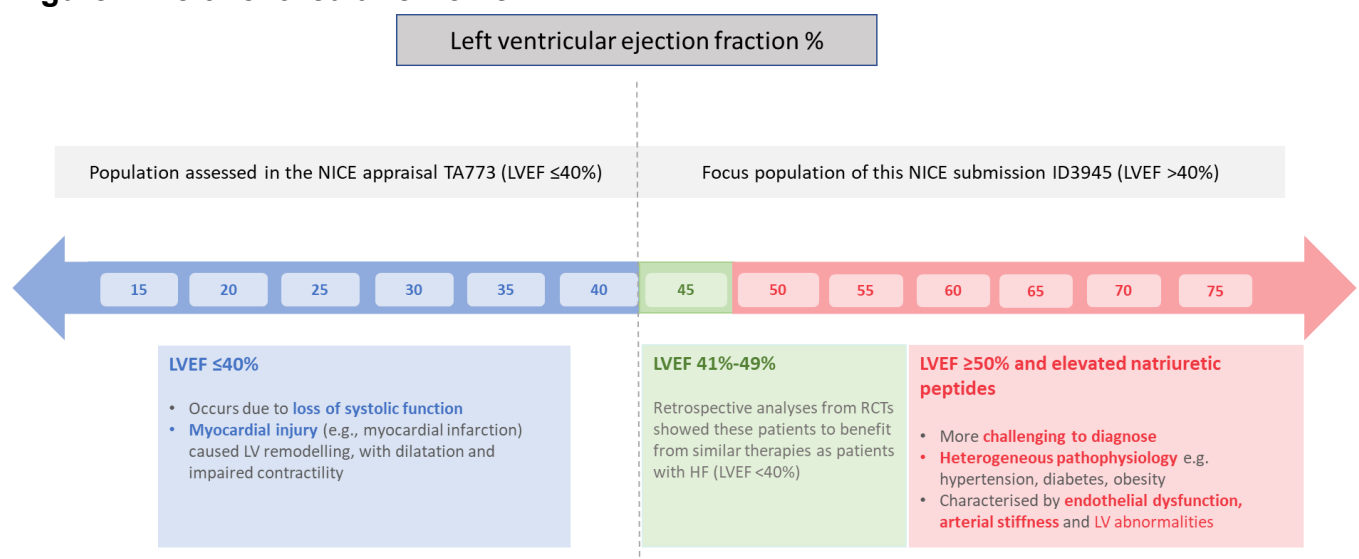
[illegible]

Left ventricular ejection fraction %

Population assessed in the NICE appraisal TA773 (LVEF ≤40%)

Focus population of this NICE submission ID3945 (LVEF >40%)

15 20 25 30 35 40 45 50 55 60 65 70 75

LVEF ≤40%

- Occurs due to loss of systolic function
- Myocardial injury (e.g., myocardial infarction) caused LV remodelling, with dilatation and impaired contractility

LVEF 41%-49%

Retrospective analyses from RCTs showed these patients to benefit from similar therapies as patients with HF (LVEF <40%)

LVEF ≥50% and elevated natriuretic peptides

- More challenging to diagnose
- Heterogeneous pathophysiology e.g. hypertension, diabetes, obesity
- Characterised by endothelial dysfunction, arterial stiffness and LV abnormalities